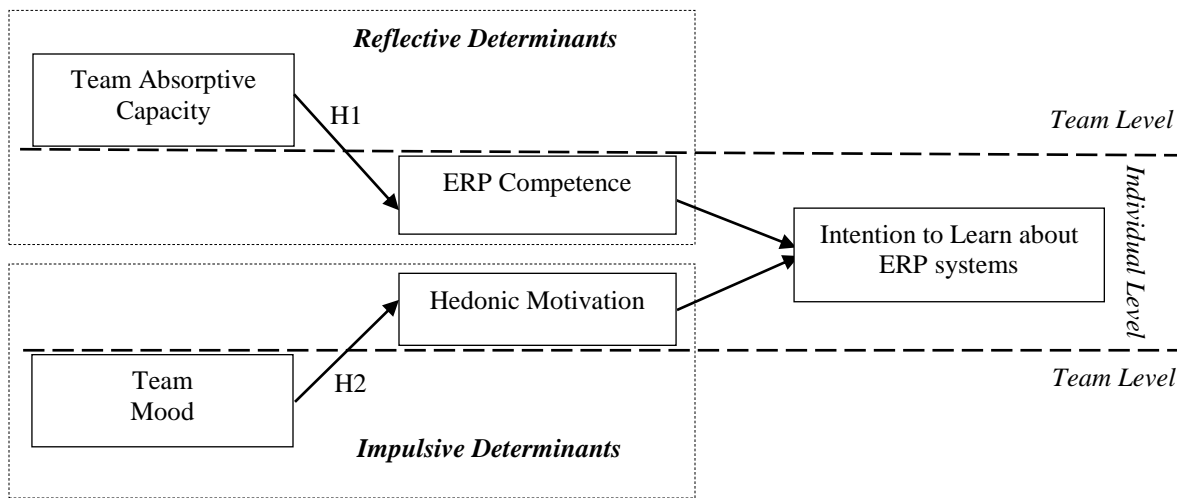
Reflective Determinants

Team Absorptive Capacity

H1

Team Level

ERP Competence

Individual Level

Intention to Learn about ERP systems

Hedonic Motivation

Team Mood

H2

Team Level

Impulsive Determinants